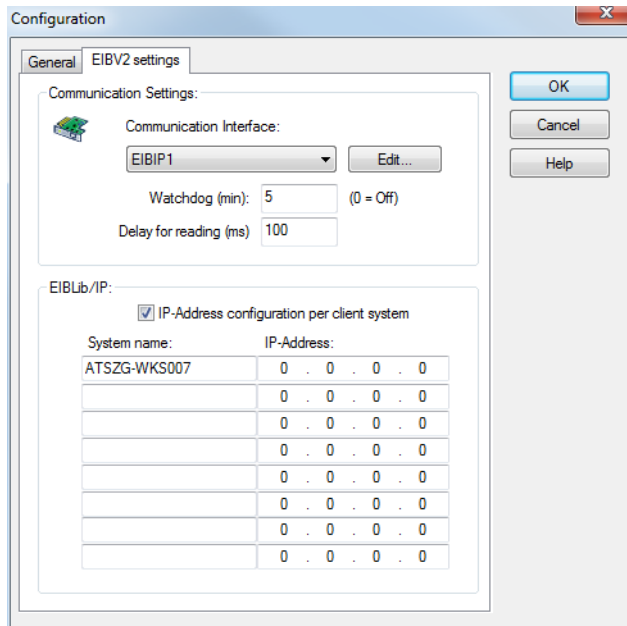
Configuration

General | EIBV2 settings

Communication Settings:

Communication Interface:

EIBIP1

Edit...

Watchdog (min): 5 (0 = Off)

Delay for reading (ms) 100

EIBLib/IP:

IP-Address configuration per client system

| System name: | IP-Address: |
|---|---|
| ATSZG-WKS007 | 0 . 0 . 0 . 0 |
| | 0 . 0 . 0 . 0 |
| | 0 . 0 . 0 . 0 |
| | 0 . 0 . 0 . 0 |
| | 0 . 0 . 0 . 0 |
| | 0 . 0 . 0 . 0 |
| | 0 . 0 . 0 . 0 |
| | 0 . 0 . 0 . 0 |

OK

Cancel

Help